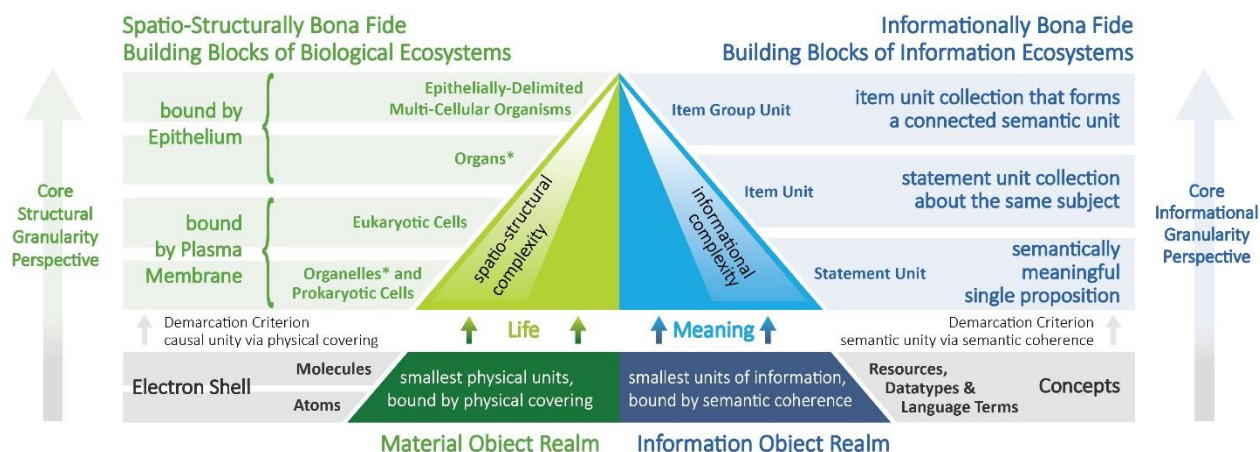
Spatio-Structurally Bona Fide
Building Blocks of Biological Ecosystems

Informationally Bona Fide
Building Blocks of Information Ecosystems

Core Structural Granularity Perspective

bound by Epithelium

Epithelially-Delimited Multi-Cellular Organisms

Organs*

bound by Plasma Membrane

Eukaryotic Cells

Organelles* and Prokaryotic Cells

spatio-structural complexity

informational complexity

Item Group Unit

item unit collection that forms a connected semantic unit

Item Unit

statement unit collection about the same subject

Statement Unit

semantically meaningful single proposition

Core Informational Granularity Perspective

Demarcation Criterion
causal unity via physical covering

Life

Meaning

Demarcation Criterion
semantic unity via semantic coherence

Electron Shell

Molecules

Atoms

smallest physical units, bound by physical covering

smallest units of information, bound by semantic coherence

Resources, Datatypes & Language Terms

Concepts

Material Obiect Realm

Information Object Realm